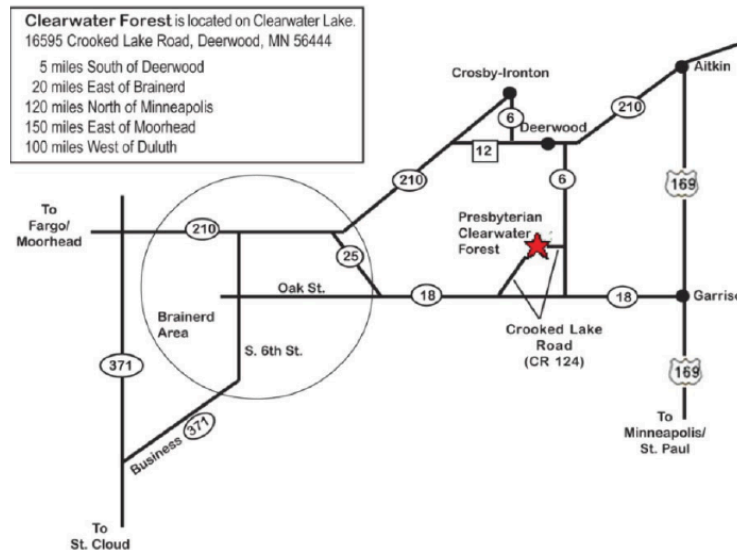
Clearwater Forest is located on Clearwater Lake.
16595 Crooked Lake Road, Deerwood, MN 56444

5 miles South of Deerwood
20 miles East of Brainerd
120 miles North of Minneapolis
150 miles East of Moorhead
100 miles West of Duluth

Crosby-Ironton
Aitkin
6
210
Deerwood
12
6
169
210
To Fargo/ Moorhead
210
25
Presbyterian Clearwater Forest
Oak St.
18
18
Garris
Brainerd Area
S. 6th St.
Crooked Lake Road (CR 124)
371
169
Business 371
To Minneapolis/ St. Paul
To St. Cloud